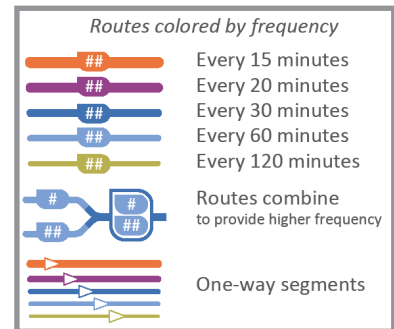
Routes colored by frequency

## Every 15 minutes
## Every 20 minutes
## Every 30 minutes
## Every 60 minutes
## Every 120 minutes

# ## # ## Routes combine to provide higher frequency

One-way segments